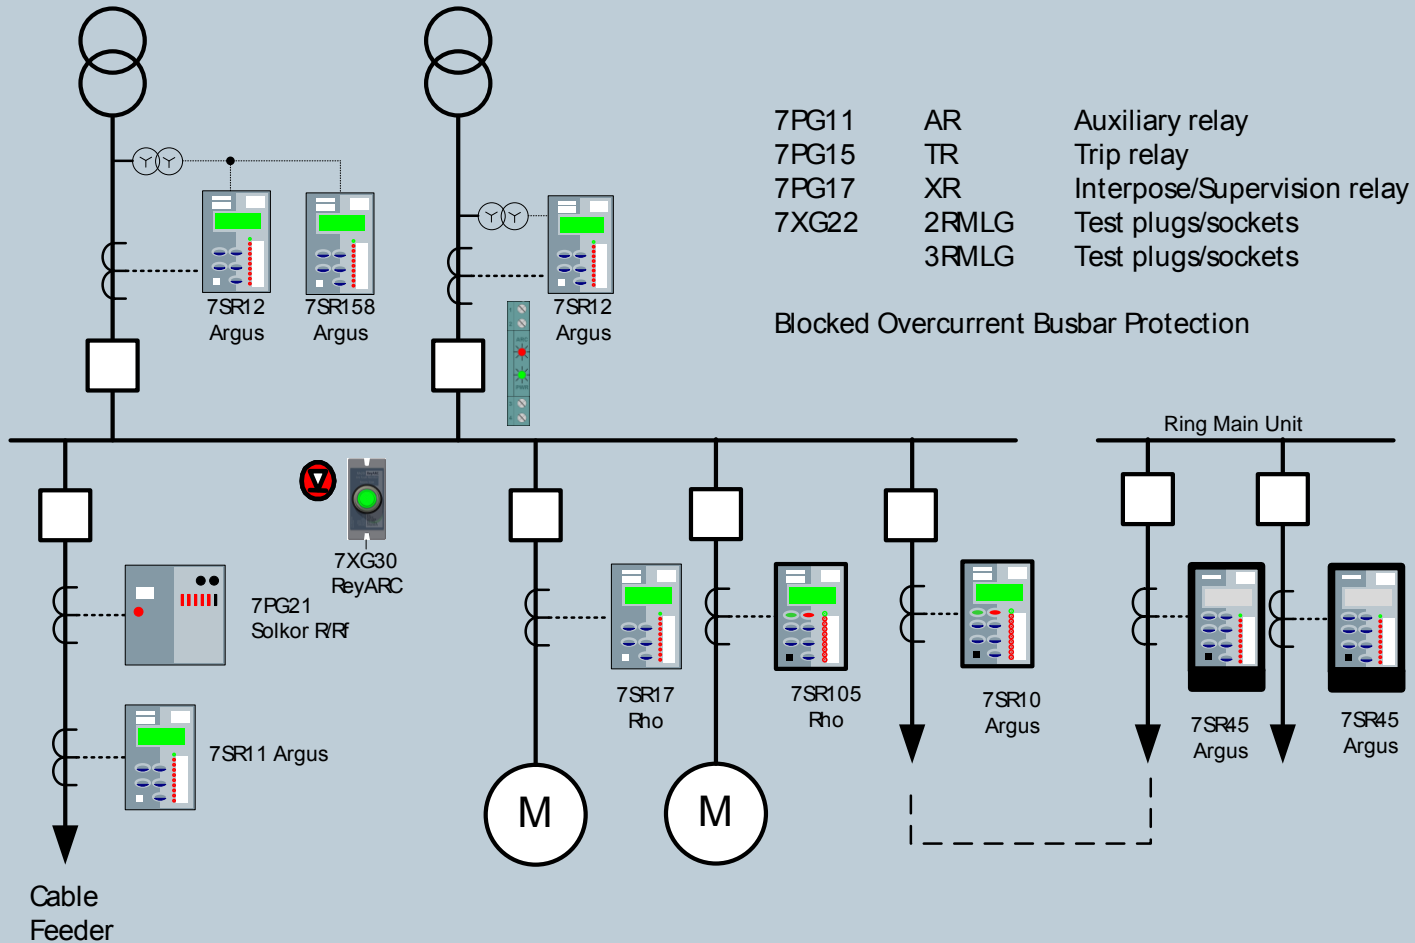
| | | |
|---|---|---|
| 7PG11 | AR | Auxiliary relay |
| 7PG15 | TR | Trip relay |
| 7PG17 | XR | Interpose/Supervision relay |
| 7XG22 | 2RMLG | Test plugs/sockets |
| | 3RMLG | Test plugs/sockets |

Blocked Overcurrent Busbar Protection

7SR12 Argus

7SR158 Argus

7SR12 Argus

Ring Main Unit

7XG30 ReyARC

7PG21 Solkor R/Rf

7SR11 Argus

7SR17 Rho

7SR105 Rho

7SR10 Argus

7SR45 Argus

7SR45 Argus

M

M

Cable Feeder